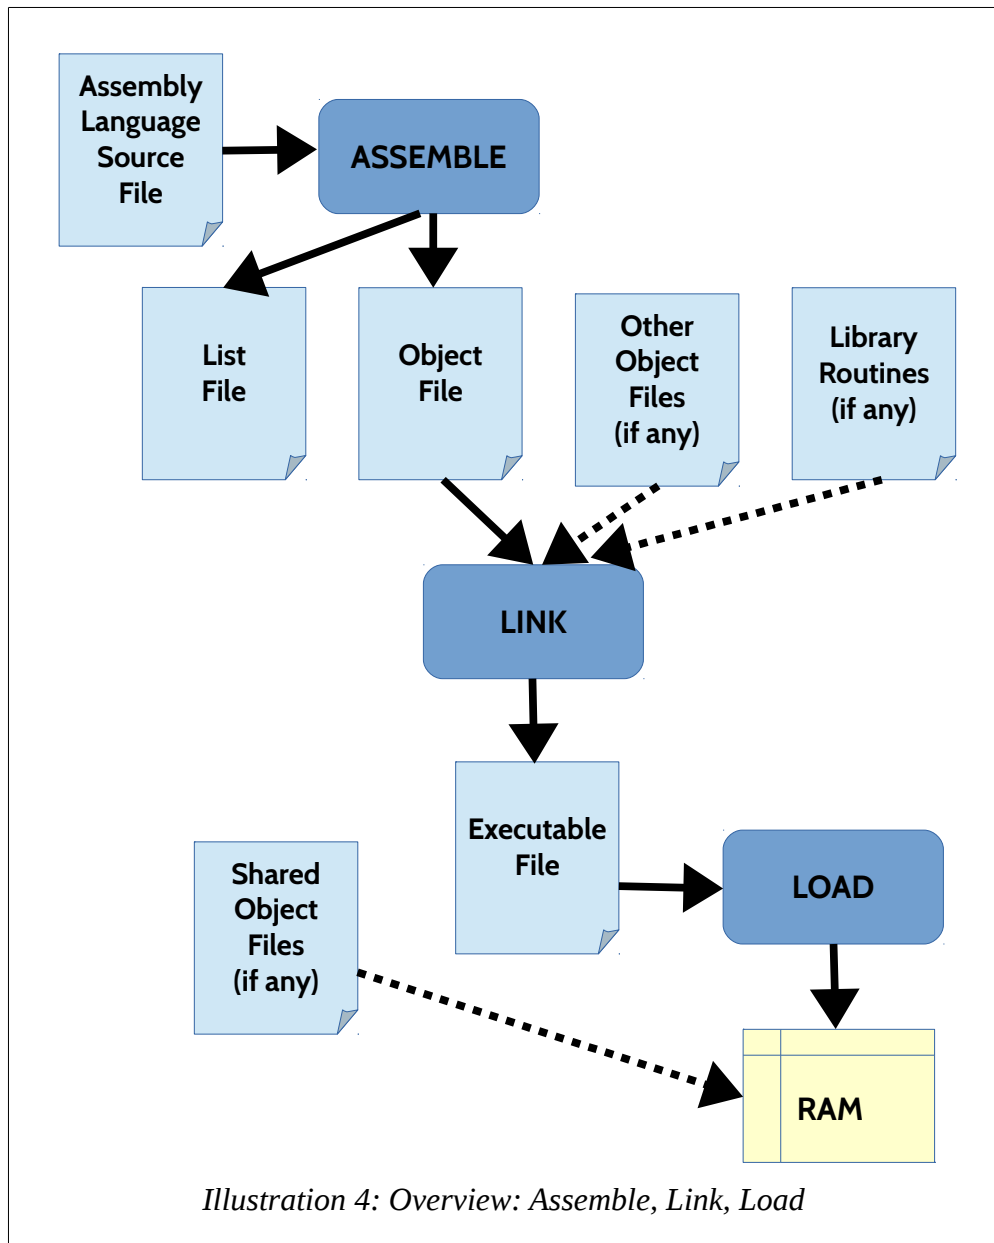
Assembly Language Source File

ASSEMBLE

List File

Object File

Other Object Files (if any)

Library Routines (if any)

LINK

Executable File

LOAD

Shared Object Files (if any)

RAM

Illustration 4: Overview: Assemble, Link, Load